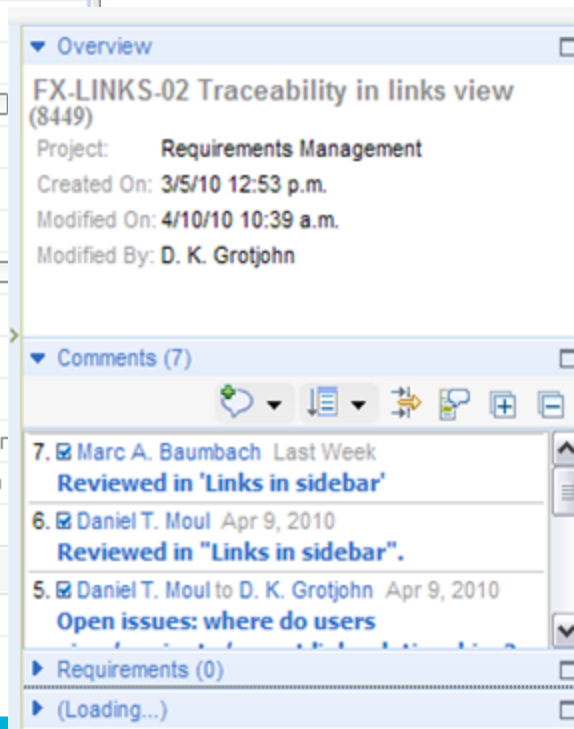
Overview

FX-LINKS-02 Traceability in links view
(8449)

Project: Requirements Management
Created On: 3/5/10 12:53 p.m.
Modified On: 4/10/10 10:39 a.m.
Modified By: D. K. Grotjohn

Comments (7)

7. Marc A. Baumbach Last Week
Reviewed in 'Links in sidebar'

6. Daniel T. Moul Apr 9, 2010
Reviewed in "Links in sidebar".

5. Daniel T. Moul to D. K. Grotjohn Apr 9, 2010
Open issues: where do users
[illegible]

Requirements (0)

(Loading...)